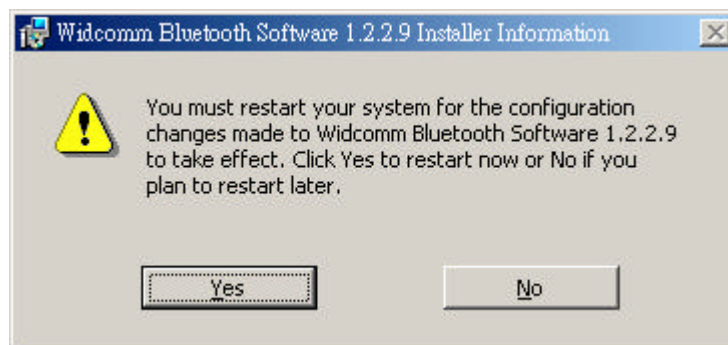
Widcomm Bluetooth Software 1.2.2.9 Installer Information

You must restart your system for the configuration changes made to Widcomm Bluetooth Software 1.2.2.9 to take effect. Click Yes to restart now or No if you plan to restart later.

Yes

No